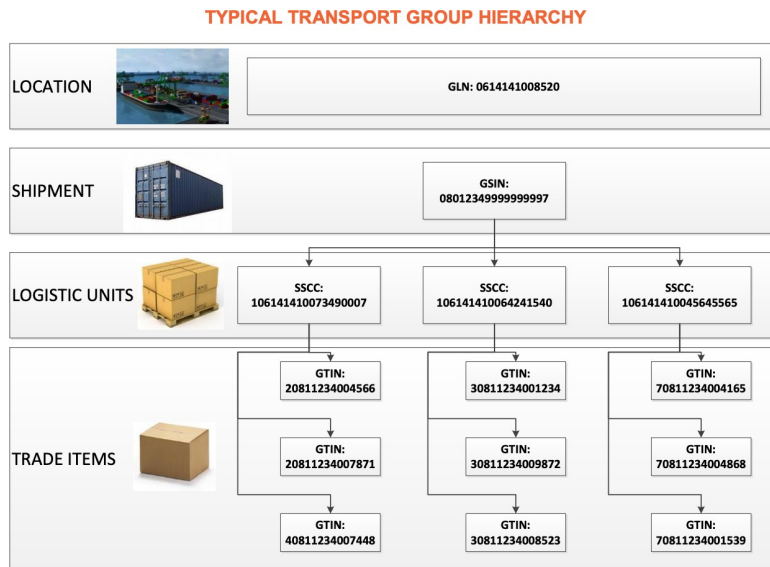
TYPICAL TRANSPORT GROUP HIERARCHY

LOCATION

GLN: 0614141008520

SHIPMENT

GSIN: 08012349999999997

LOGISTIC UNITS

SSCC: 106141410073490007

SSCC: 106141410064241540

SSCC: 106141410045645565

TRADE ITEMS

GTIN: 20811234004566

GTIN: 20811234007871

GTIN: 40811234007448

GTIN: 30811234001234

GTIN: 30811234009872

GTIN: 30811234008523

GTIN: 70811234004165

GTIN: 70811234004868

GTIN: 70811234001539